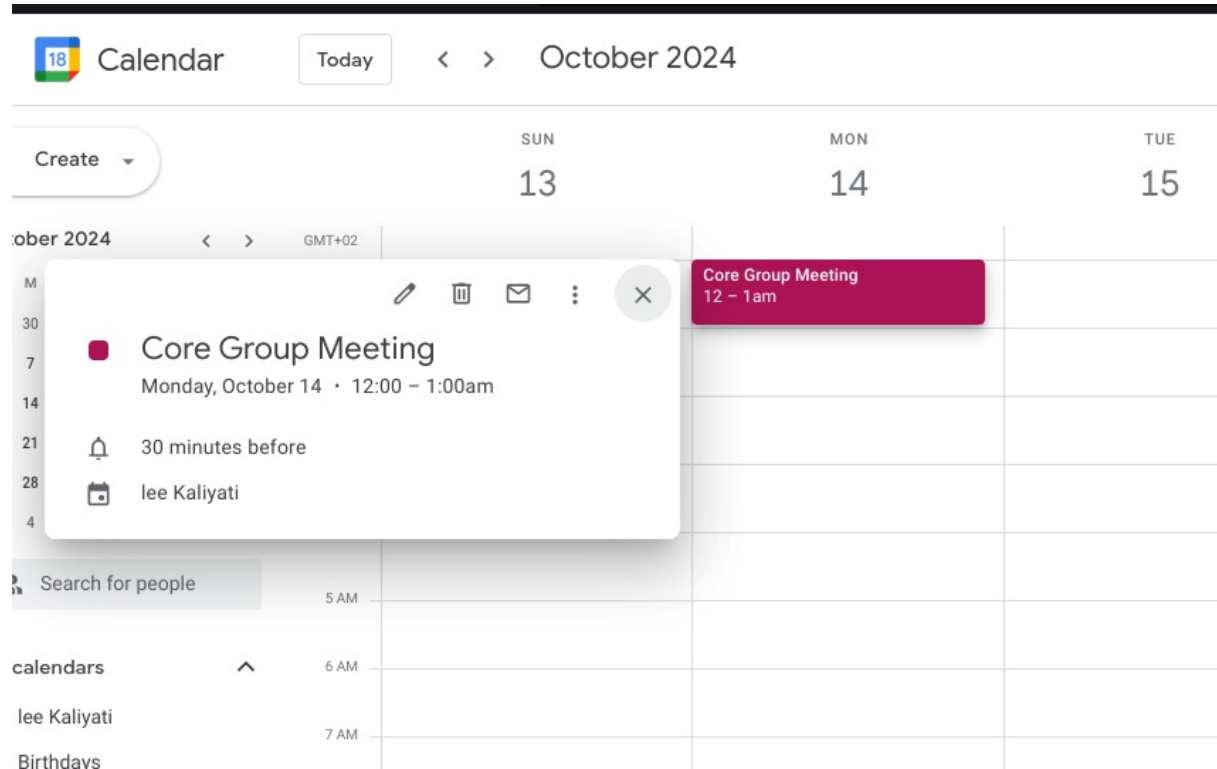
18 Calendar

Today

< >

October 2024

Create

SUN
13

MON
14

TUE
15

:ober 2024

< >

GMT+02

M

30

7

14

21

28

4

Core Group Meeting
12 – 1am

Core Group Meeting

Monday, October 14 · 12:00 – 1:00am

30 minutes before

lee Kaliyati

Search for people

5 AM

calendars

6 AM

lee Kaliyati

7 AM

Birthdays